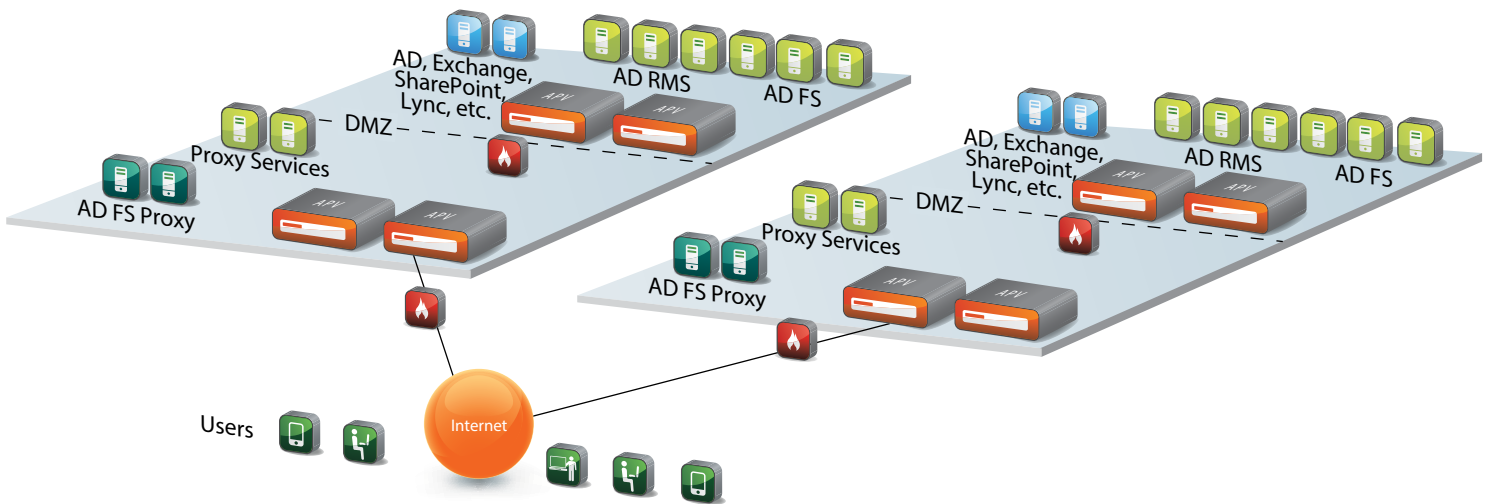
AD, Exchange, SharePoint, Lync, etc.

AD RMS

AD FS

APV

APV

DMZ

Proxy Services

AD FS Proxy

APV

APV

AD, Exchange, SharePoint, Lync, etc.

AD RMS

AD FS

APV

APV

DMZ

Proxy Services

AD FS Proxy

APV

APV

Users

Internet